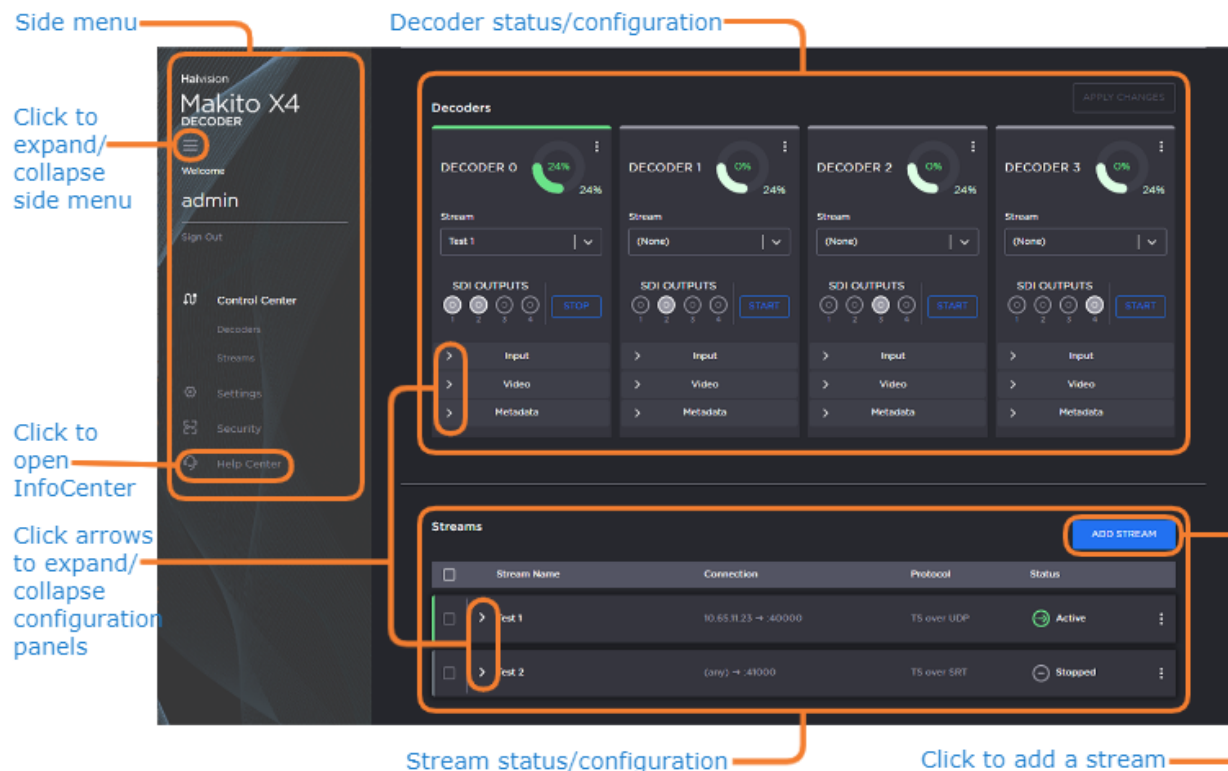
Side menu

Decoder status/configuration

Click to expand/ collapse side menu

Click to open InfoCenter

Click arrows to expand/ collapse configuration panels

Haivision
Makito X4
DECODER

Welcome
admin
Sign Out

Control Center
Decoders
Streams
Settings
Security
Help Center

Decoders

APPLY CHANGES

DECODER 0 24% 24%
Stream
Test 1
SDI OUTPUTS
1 2 3 4
STOP
Input
Video
Metadata

DECODER 1 0% 24%
Stream
(None)
SDI OUTPUTS
1 2 3 4
START
Input
Video
Metadata

DECODER 2 0% 24%
Stream
(None)
SDI OUTPUTS
1 2 3 4
START
Input
Video
Metadata

DECODER 3 0% 24%
Stream
(None)
SDI OUTPUTS
1 2 3 4
START
Input
Video
Metadata

Streams

ADD STREAM

| | Stream Name | Connection | Protocol | Status |
|---|---|---|---|---|
| | Test 1 | 10.65.11.23 → :40000 | TS over UDP | Active |
| | Test 2 | (any) → :41000 | TS over SRT | Stopped |

Stream status/configuration

Click to add a stream